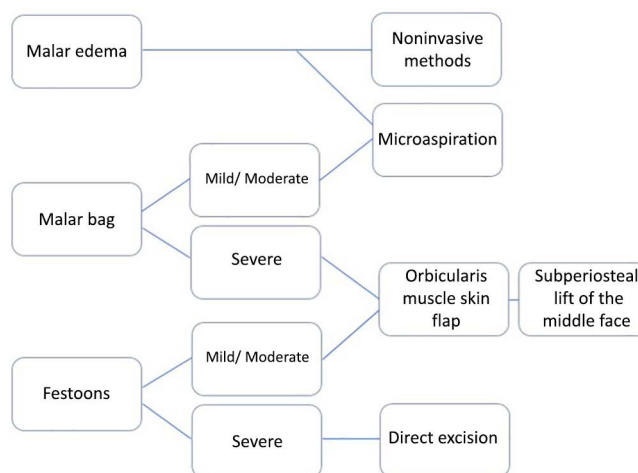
Malar edema

Noninvasive methods

Microaspiration

Mild/ Moderate

Malar bag

Severe

Orbicularis muscle skin flap

Subperiosteal lift of the middle face

Mild/ Moderate

Festoons

Severe

Direct excision